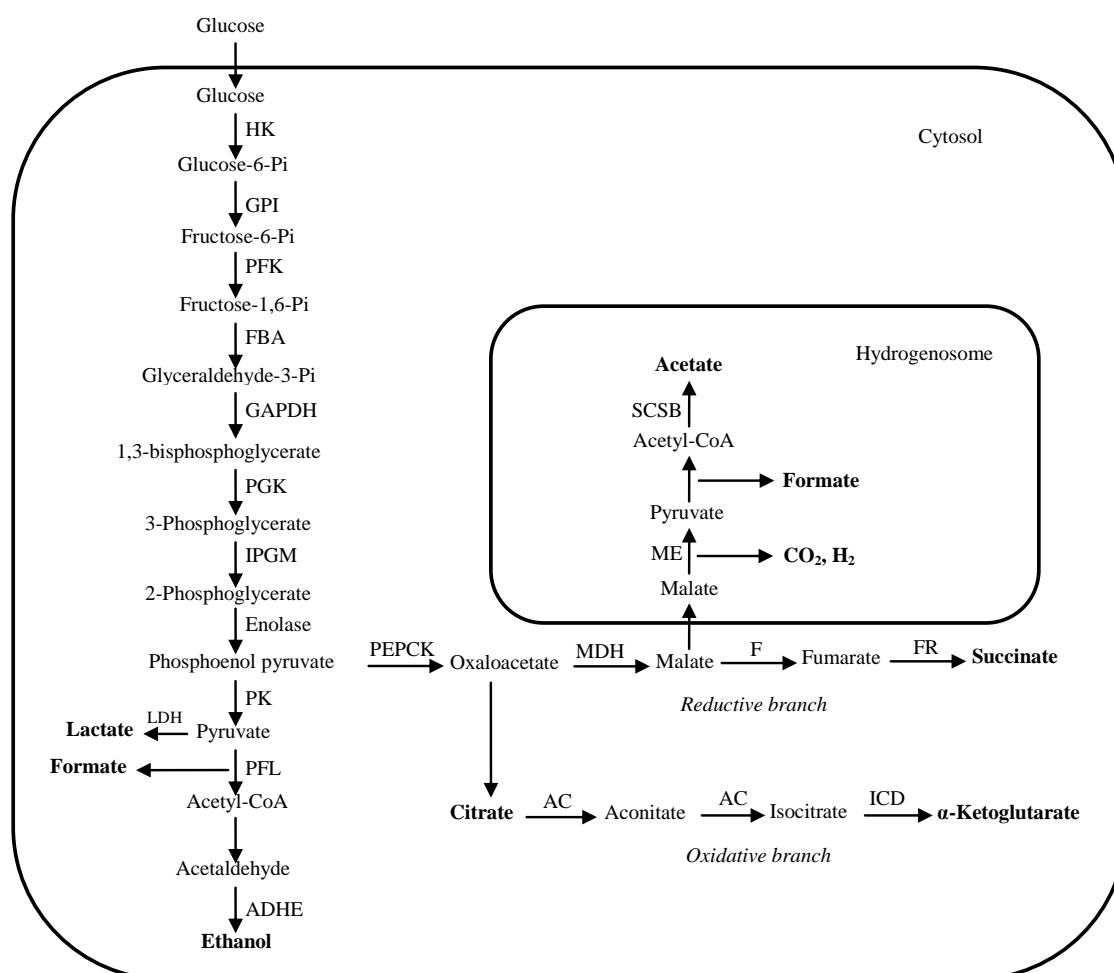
Glucose

Glucose

HK

Cytosol

Glucose-6-Pi

GPI

Fructose-6-Pi

PFK

Fructose-1,6-Pi

FBA

Glyceraldehyde-3-Pi

GAPDH

1,3-bisphosphoglycerate

PGK

3-Phosphoglycerate

IPGM

2-Phosphoglycerate

Enolase

Phosphoenol pyruvate

PK

Lactate LDH Pyruvate

Formate PFL

Acetyl-CoA

Acetaldehyde

ADHE

Ethanol

Hydrogenosome

Acetate

SCSB

Acetyl-CoA

Formate

Pyruvate

ME $CO_2$, $H_2$

Malate

PEPCK Oxaloacetate MDH Malate F Fumarate FR Succinate

Reductive branch

Citrate AC Aconitate AC Isocitrate ICD α-Ketoglutarate

Oxidative branch